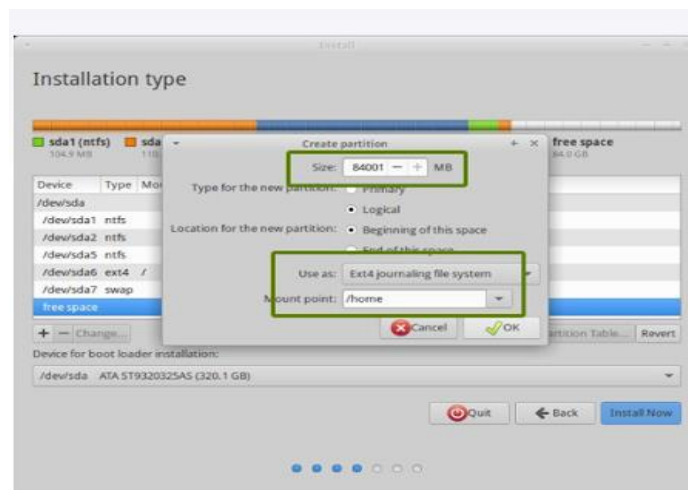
Install

Installation type

sda1 (ntfs) 104.9 MB
sda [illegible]
free space 84.0 GB

| Device | Type | Mo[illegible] |
|---|---|---|
| /dev/sda | | |
| /dev/sda1 | ntfs | |
| /dev/sda2 | ntfs | |
| /dev/sda5 | ntfs | |
| /dev/sda6 | ext4 | / |
| /dev/sda7 | swap | |
| free space | | |

+ − Change...
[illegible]tition Table... Revert

Create partition

Size: 84001 − + MB

Type for the new partition: Primary
• Logical

Location for the new partition: • Beginning of this space
End of this space

Use as: Ext4 journaling file system

Mount point: /home

Cancel OK

Device for boot loader installation:

/dev/sda ATA ST9320325AS (320.1 GB)

Quit ← Back Install Now